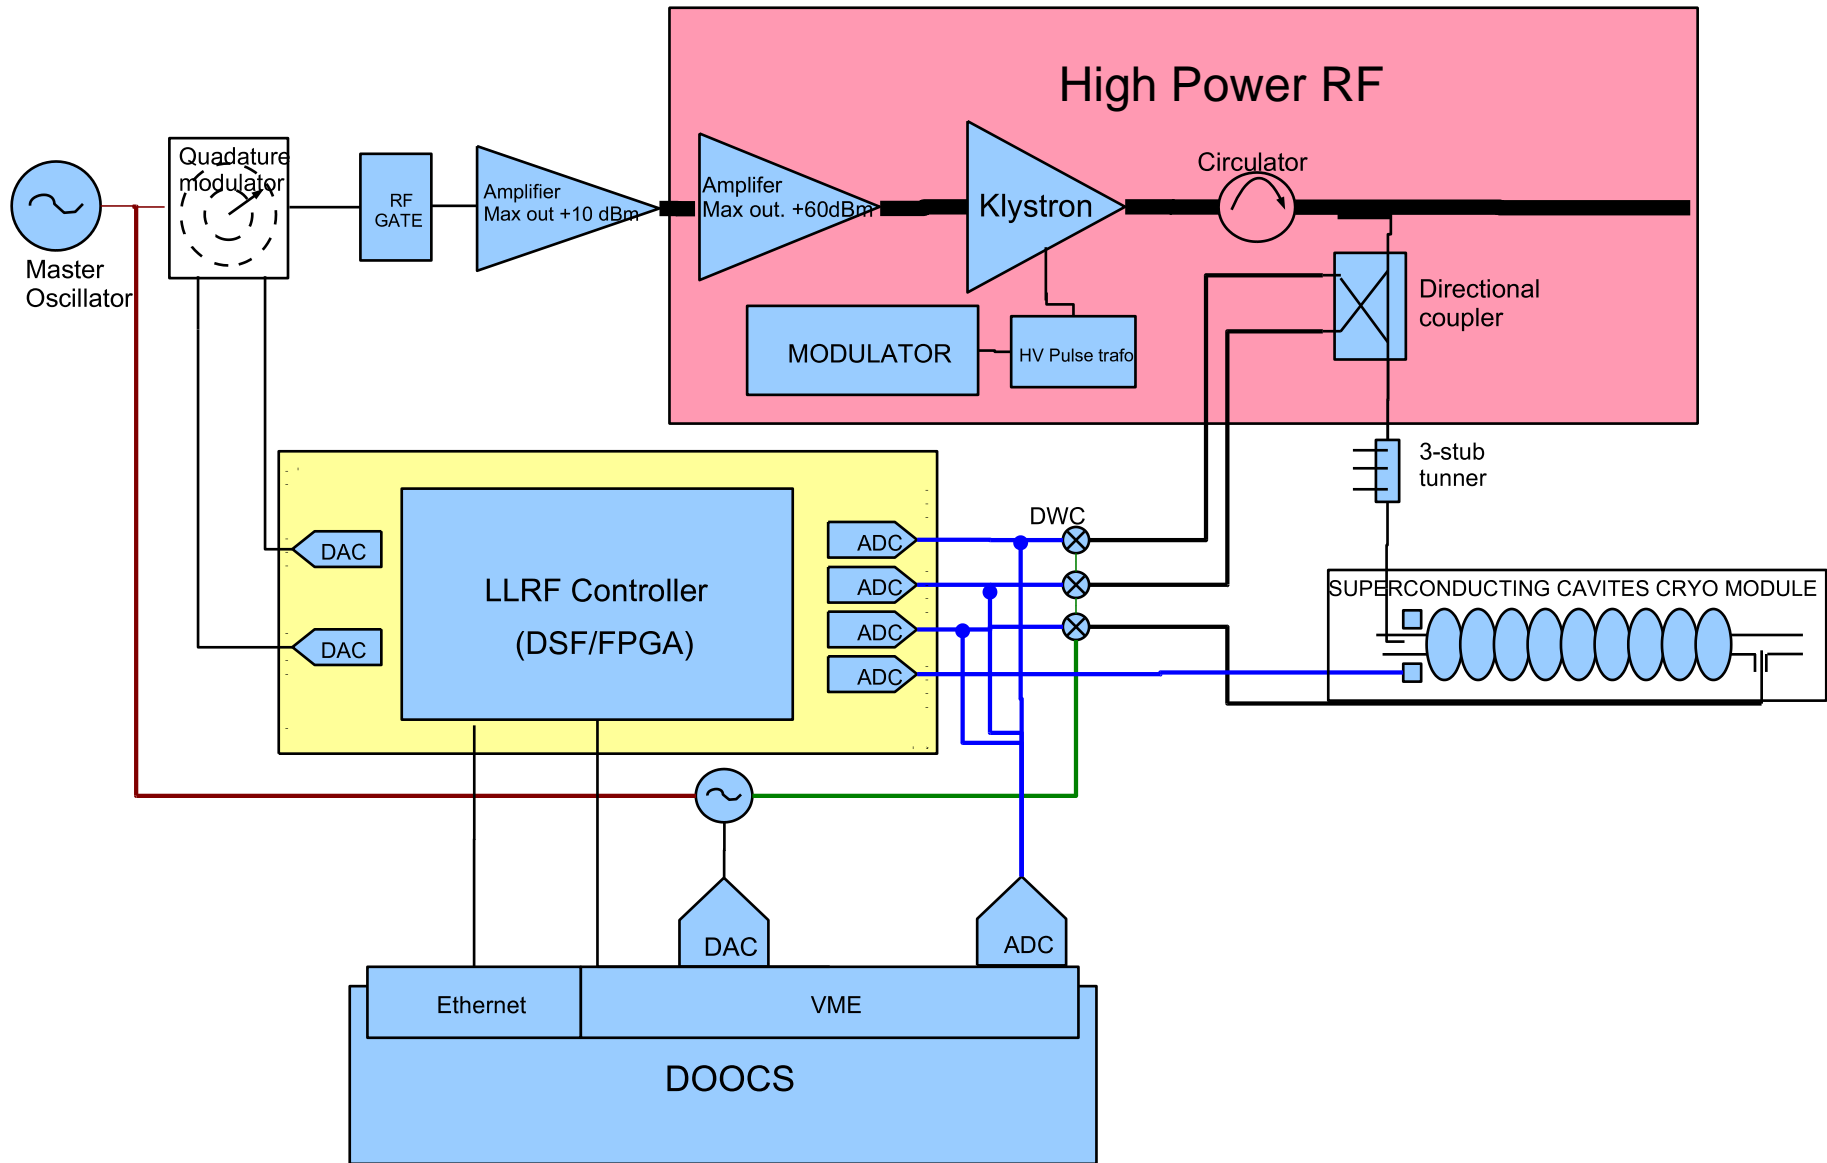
High Power RF

Master Oscillator

Quadrature modulator

RF GATE

Amplifier Max out +10 dBm

Amplifer Max out. +60dBm

Klystron

Circulator

MODULATOR

HV Pulse trafo

Directional coupler

3-stub tunner

DWC

DAC

DAC

LLRF Controller (DSF/FPGA)

ADC

ADC

ADC

ADC

SUPERCONDUCTING CAVITES CRYO MODULE

DAC

ADC

Ethernet

VME

DOOCS